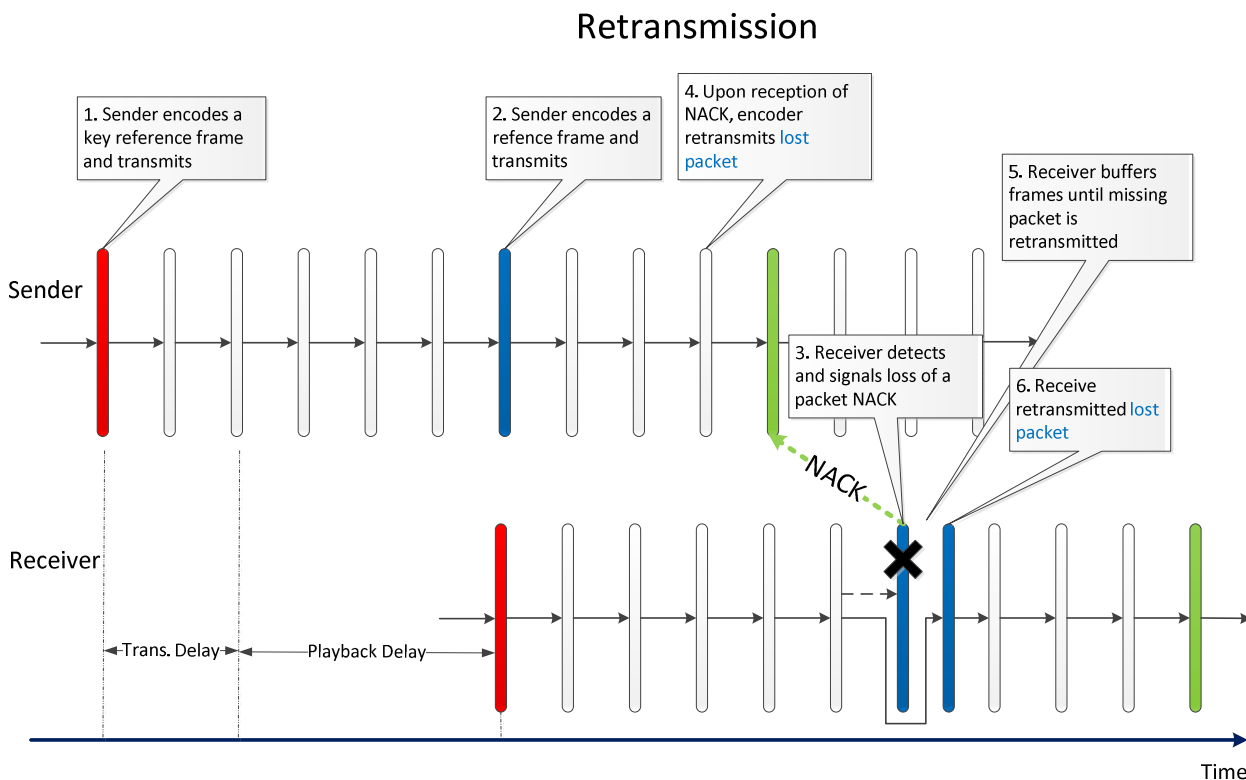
Retransmission

1. Sender encodes a key reference frame and transmits

2. Sender encodes a refence frame and transmits

4. Upon reception of NACK, encoder retransmits lost packet

5. Receiver buffers frames until missing packet is retransmitted

Sender

3. Receiver detects and signals loss of a packet NACK

6. Receive retransmitted lost packet

NACK

Receiver

Trans. Delay

Playback Delay

Time